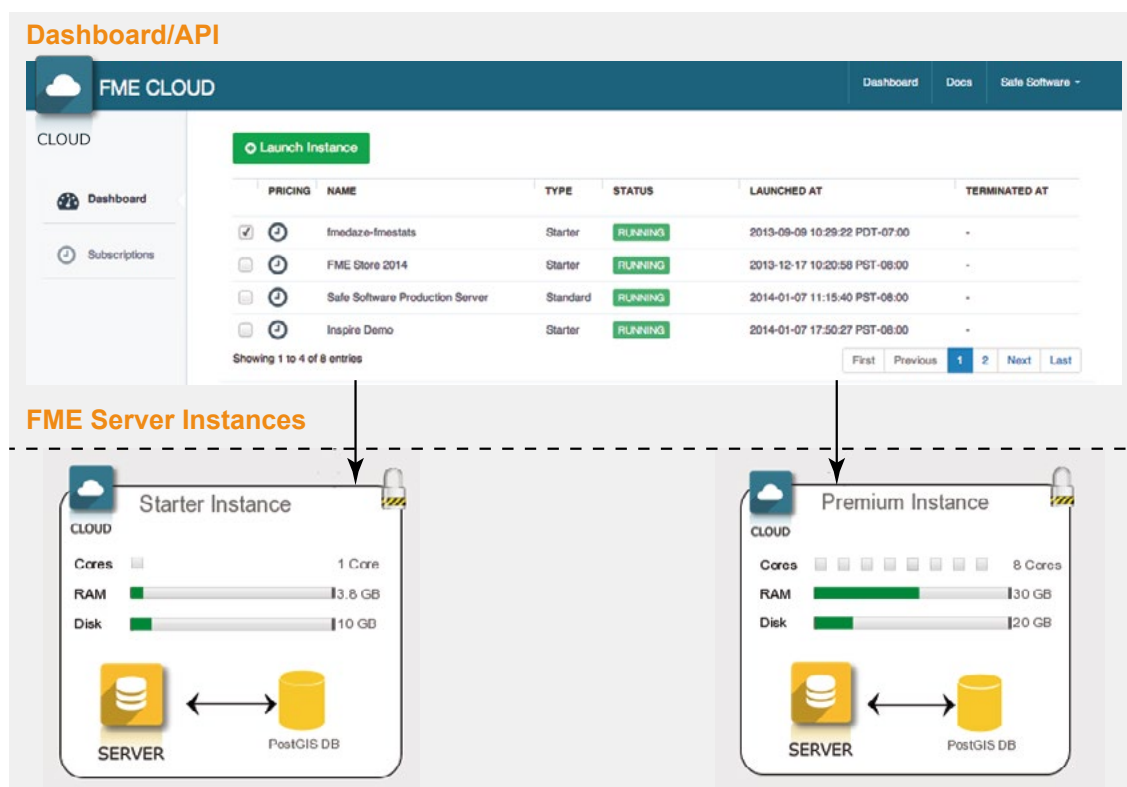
Dashboard/API

FME CLOUD

Dashboard | Docs | Safe Software

CLOUD

Dashboard

Subscriptions

Launch Instance

| | PRICING | NAME | TYPE | STATUS | LAUNCHED AT | TERMINATED AT |
|---|---|---|---|---|---|---|
| ✓ | | fmedaze-fmestats | Starter | RUNNING | 2013-09-09 10:29:22 PDT-07:00 | - |
| | | FME Store 2014 | Starter | RUNNING | 2013-12-17 10:20:58 PST-08:00 | - |
| | | Safe Software Production Server | Standard | RUNNING | 2014-01-07 11:15:40 PST-08:00 | - |
| | | Inspire Demo | Starter | RUNNING | 2014-01-07 17:50:27 PST-08:00 | - |

Showing 1 to 4 of 8 entries

First | Previous | 1 | 2 | Next | Last

FME Server Instances

CLOUD
Starter Instance

Cores 1 Core
RAM 3.8 GB
Disk 10 GB

SERVER
PostGIS DB

CLOUD
Premium Instance

Cores 8 Cores
RAM 30 GB
Disk 20 GB

SERVER
PostGIS DB